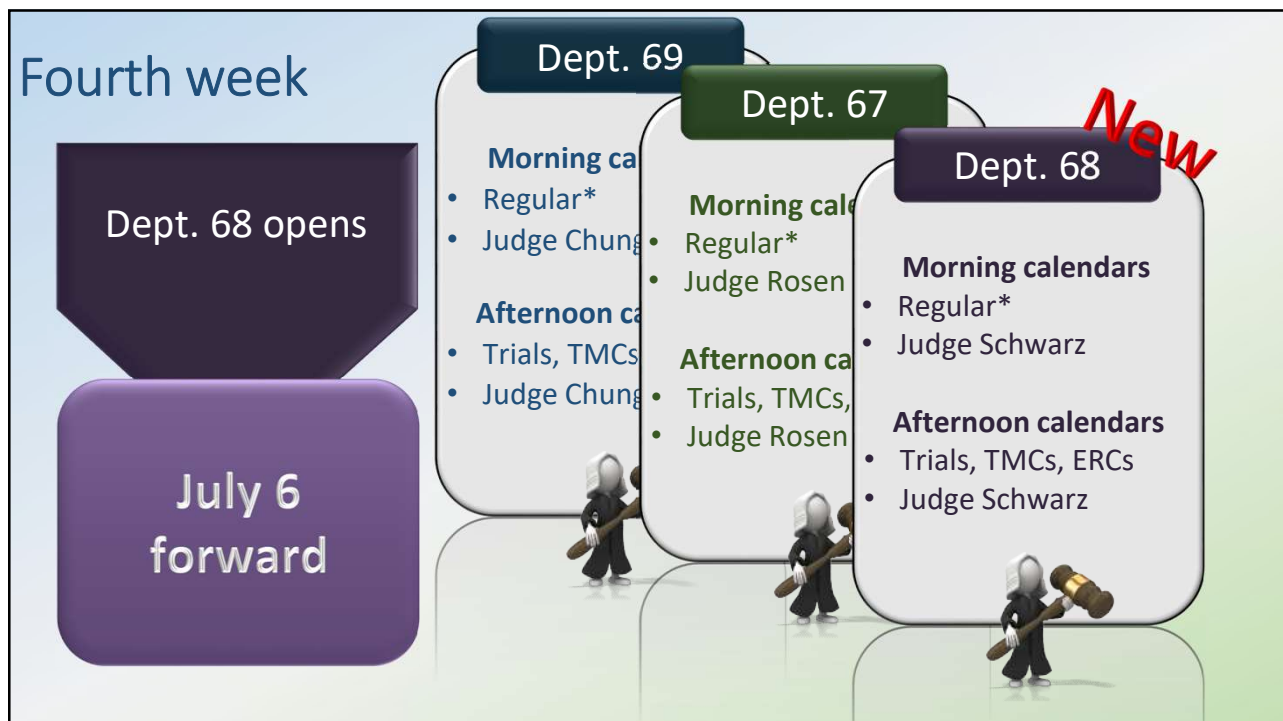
Fourth week

Dept. 68 opens

July 6 forward

Dept. 69

Morning ca

- Regular*
- Judge Chung

Afternoon ca

- Trials, TMCs
- Judge Chung

Dept. 67

Morning cale

- Regular*
- Judge Rosen

Afternoon ca

- Trials, TMCs,
- Judge Rosen

New

Dept. 68

Morning calendars

- Regular*
- Judge Schwarz

Afternoon calendars

- Trials, TMCs, ERCs
- Judge Schwarz